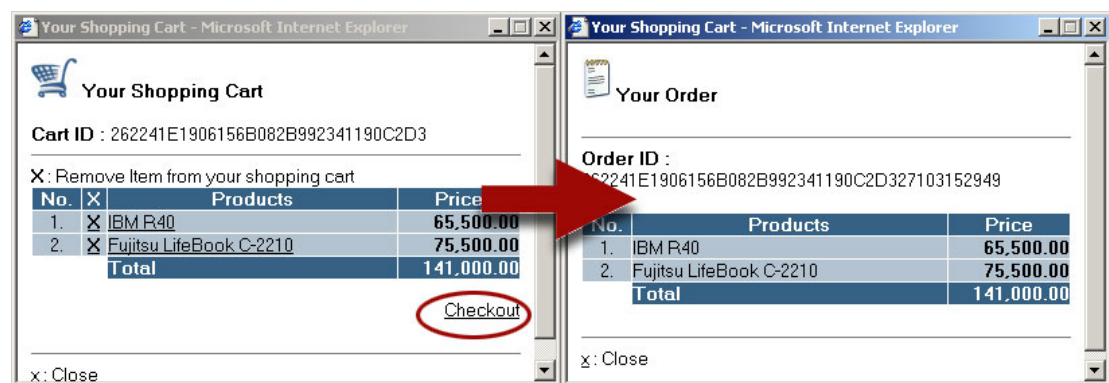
Your Shopping Cart - Microsoft Internet Explorer

Your Shopping Cart

Cart ID : 262241E1906156B082B992341190C2D3

X : Remove Item from your shopping cart

| No. | X | Products | Price |
|---|---|---|---|
| 1. | X | IBM R40 | 65,500.00 |
| 2. | X | Fujitsu LifeBook C-2210 | 75,500.00 |
| | | Total | 141,000.00 |

Checkout

x : Close

Your Shopping Cart - Microsoft Internet Explorer

Your Order

Order ID :
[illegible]2241E1906156B082B992341190C2D327103152949

| No. | Products | Price |
|---|---|---|
| 1. | IBM R40 | 65,500.00 |
| 2. | Fujitsu LifeBook C-2210 | 75,500.00 |
| | Total | 141,000.00 |

x : Close